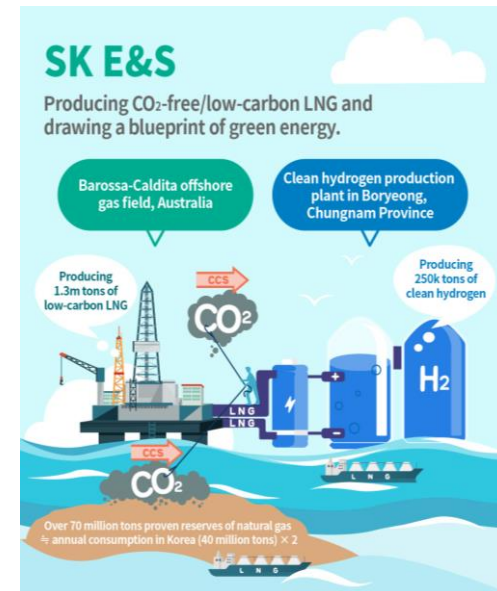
SK E&S

Producing $CO_2$-free/low-carbon LNG and drawing a blueprint of green energy.

Barossa-Caldita offshore gas field, Australia

Clean hydrogen production plant in Boryeong, Chungnam Province

Producing 1.3m tons of low-carbon LNG

CCS

$CO_2$

Producing 250k tons of clean hydrogen

$H_2$

LNG

LNG

CCS

$CO_2$

LNG

Over 70 million tons proven reserves of natural gas ≒ annual consumption in Korea (40 million tons) × 2

LNG